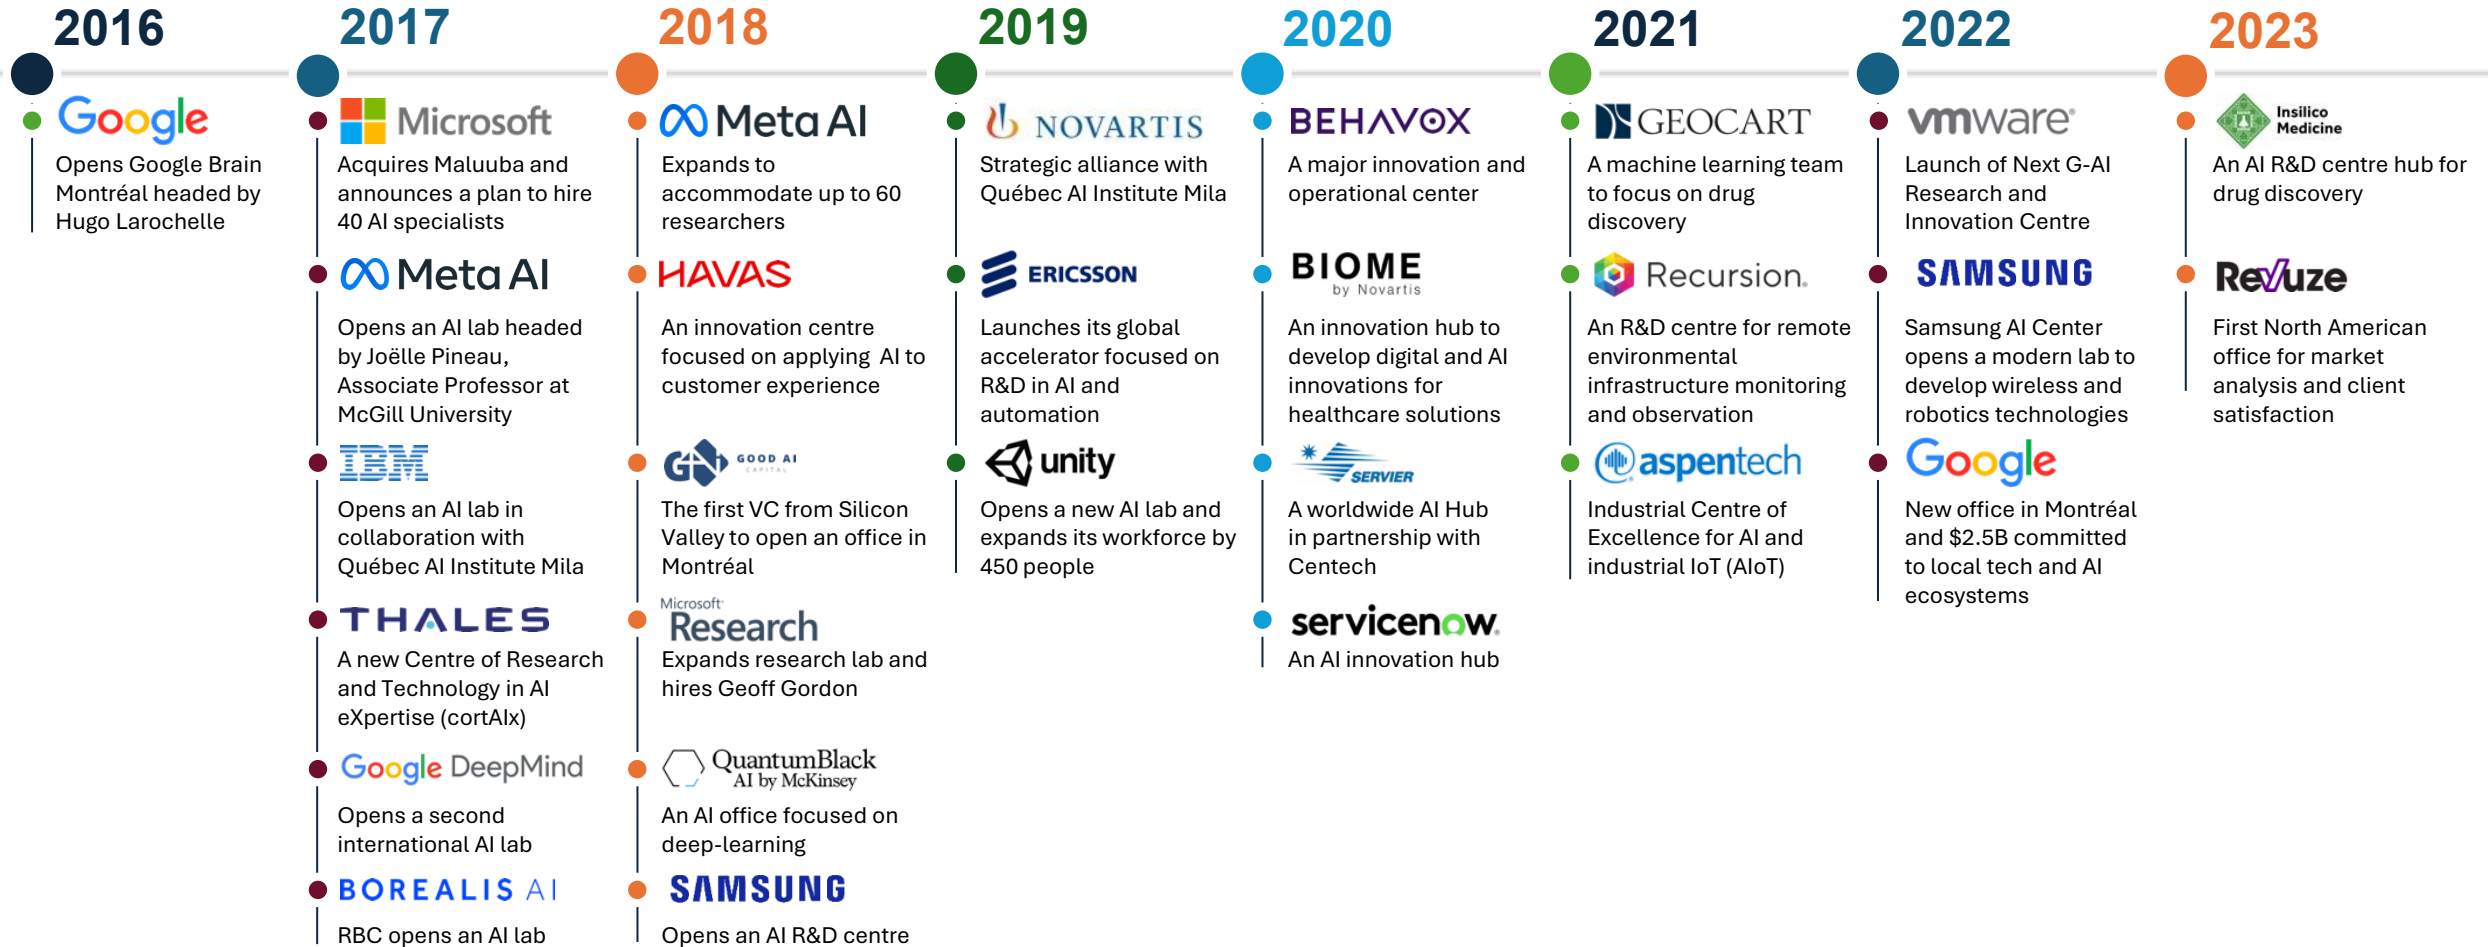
2016

Google

Opens Google Brain Montréal headed by Hugo Larochelle

2017

Microsoft

Acquires Maluuba and announces a plan to hire 40 AI specialists

Meta AI

Opens an AI lab headed by Joëlle Pineau, Associate Professor at McGill University

IBM

Opens an AI lab in collaboration with Québec AI Institute Mila

THALES

A new Centre of Research and Technology in AI eXpertise (cortAIx)

Google DeepMind

Opens a second international AI lab

BOREALIS AI

RBC opens an AI lab

2018

Meta AI

Expands to accommodate up to 60 researchers

HAVAS

An innovation centre focused on applying AI to customer experience

GOOD AI CAPITAL

The first VC from Silicon Valley to open an office in Montréal

Microsoft Research

Expands research lab and hires Geoff Gordon

QuantumBlack AI by McKinsey

An AI office focused on deep-learning

SAMSUNG

Opens an AI R&D centre

2019

NOVARTIS

Strategic alliance with Québec AI Institute Mila

ERICSSON

Launches its global accelerator focused on R&D in AI and automation

unity

Opens a new AI lab and expands its workforce by 450 people

2020

BEHAVOX

A major innovation and operational center

BIOME by Novartis

An innovation hub to develop digital and AI innovations for healthcare solutions

SERVIER

A worldwide AI Hub in partnership with Centech

servicenow

An AI innovation hub

2021

GEOCART

A machine learning team to focus on drug discovery

Recursion.

An R&D centre for remote environmental infrastructure monitoring and observation

aspentech

Industrial Centre of Excellence for AI and industrial IoT (AIoT)

2022

vmware

Launch of Next G-AI Research and Innovation Centre

SAMSUNG

Samsung AI Center opens a modern lab to develop wireless and robotics technologies

Google

New office in Montréal and $2.5B committed to local tech and AI ecosystems

2023

Insilico Medicine

An AI R&D centre hub for drug discovery

Revuze

First North American office for market analysis and client satisfaction